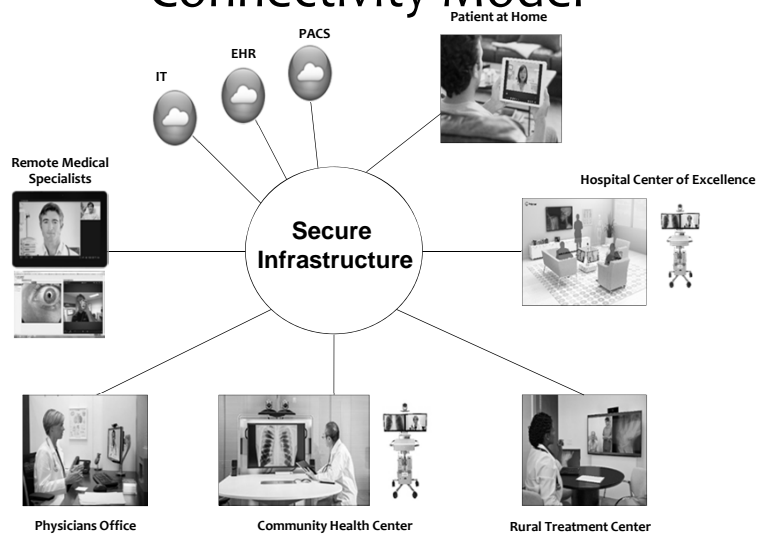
Connectivity Model

IT

EHR

PACS

Patient at Home

Remote Medical Specialists

Hospital Center of Excellence

Secure Infrastructure

Physicians Office

Community Health Center

Rural Treatment Center